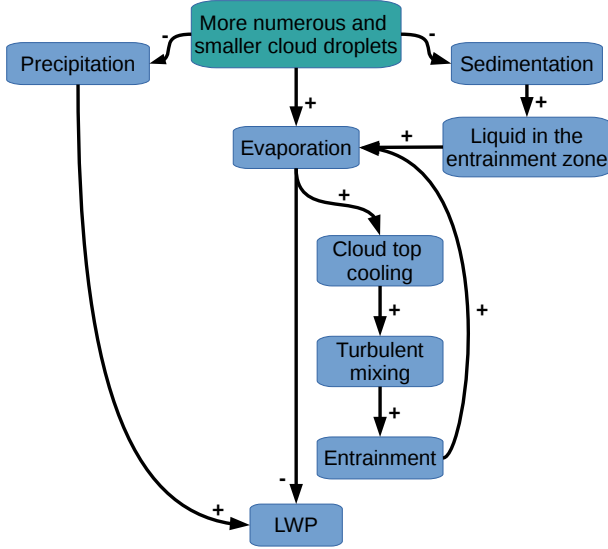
More numerous and smaller cloud droplets

-

-

Precipitation

Sedimentation

+

+

Evaporation

+

Liquid in the entrainment zone

+

Cloud top cooling

+

Turbulent mixing

+

+

Entrainment

-

+

LWP